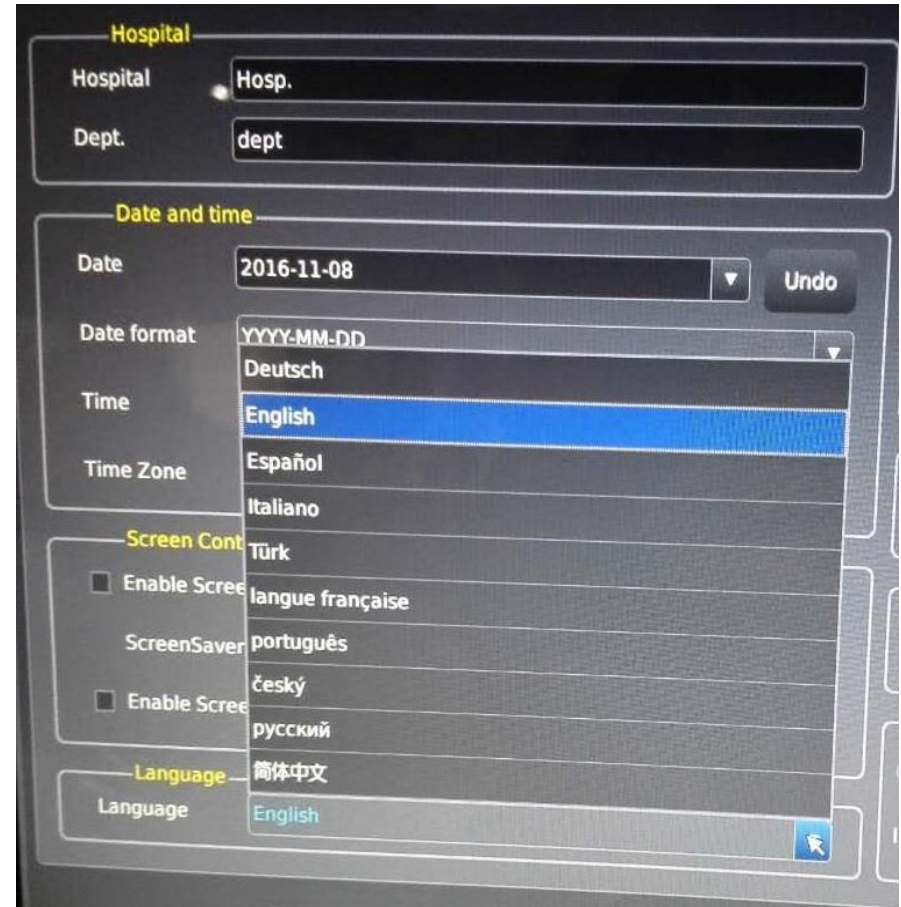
Hospital
Hospital Hosp.
Dept. dept

Date and time
Date 2016-11-08 Undo
Date format YYYY-MM-DD
Time
Time Zone

Deutsch
English
Español
Italiano
Türk
langue française
português
český
русский
简体中文

Screen Cont
Enable Scree
ScreenSaver
Enable Scree

Language
Language English